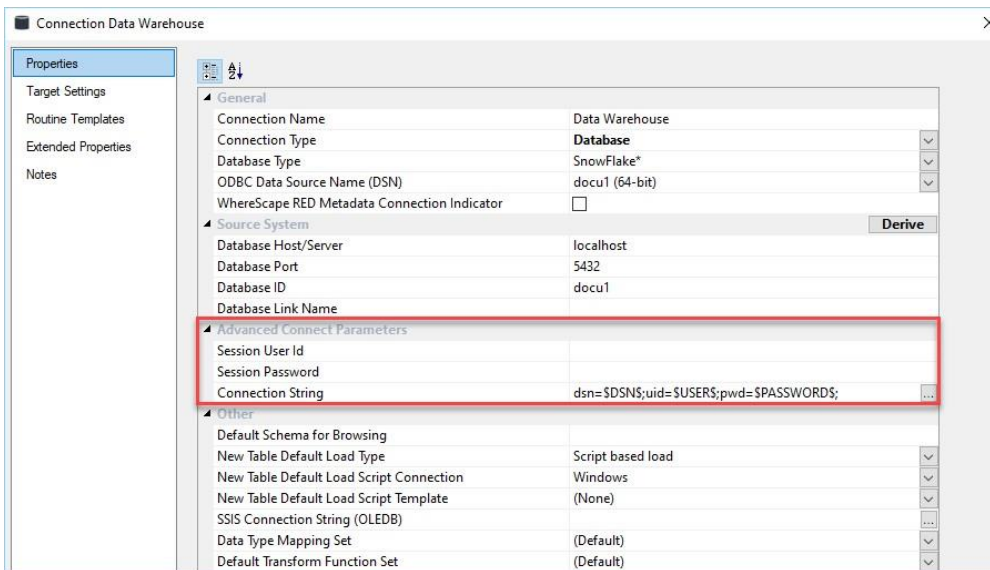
Connection Data Warehouse

Properties
Target Settings
Routine Templates
Extended Properties
Notes

General
Connection Name | Data Warehouse
Connection Type | Database
Database Type | SnowFlake*
ODBC Data Source Name (DSN) | docu1 (64-bit)
WhereScape RED Metadata Connection Indicator |
Source System | Derive
Database Host/Server | localhost
Database Port | 5432
Database ID | docu1
Database Link Name |
Advanced Connect Parameters
Session User Id |
Session Password |
Connection String | dsn=$DSN$;uid=$USER$;pwd=$PASSWORD$;
Other
Default Schema for Browsing |
New Table Default Load Type | Script based load
New Table Default Load Script Connection | Windows
New Table Default Load Script Template | (None)
SSIS Connection String (OLEDB) |
Data Type Mapping Set | (Default)
Default Transform Function Set | (Default)